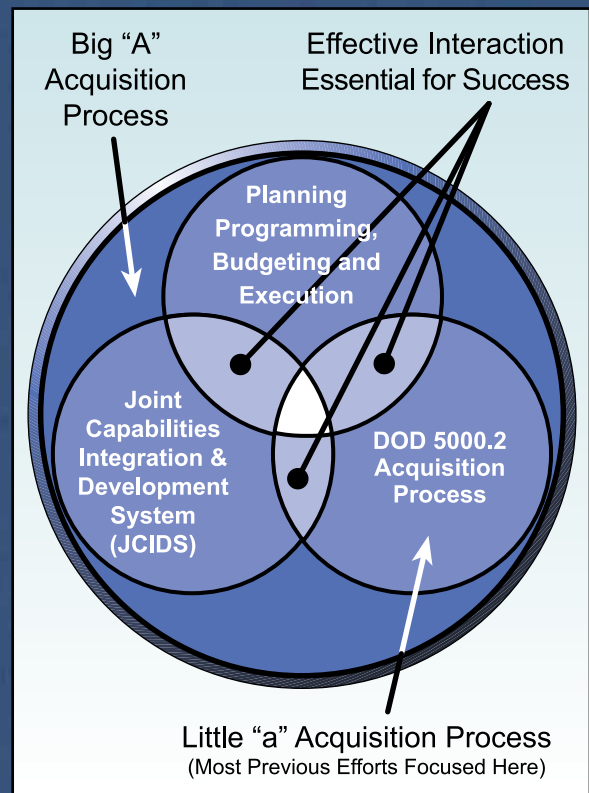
Big “A” Acquisition Process

Effective Interaction Essential for Success

Planning Programming, Budgeting and Execution

Joint Capabilities Integration & Development System (JCIDS)

DOD 5000.2 Acquisition Process

Little “a” Acquisition Process
(Most Previous Efforts Focused Here)